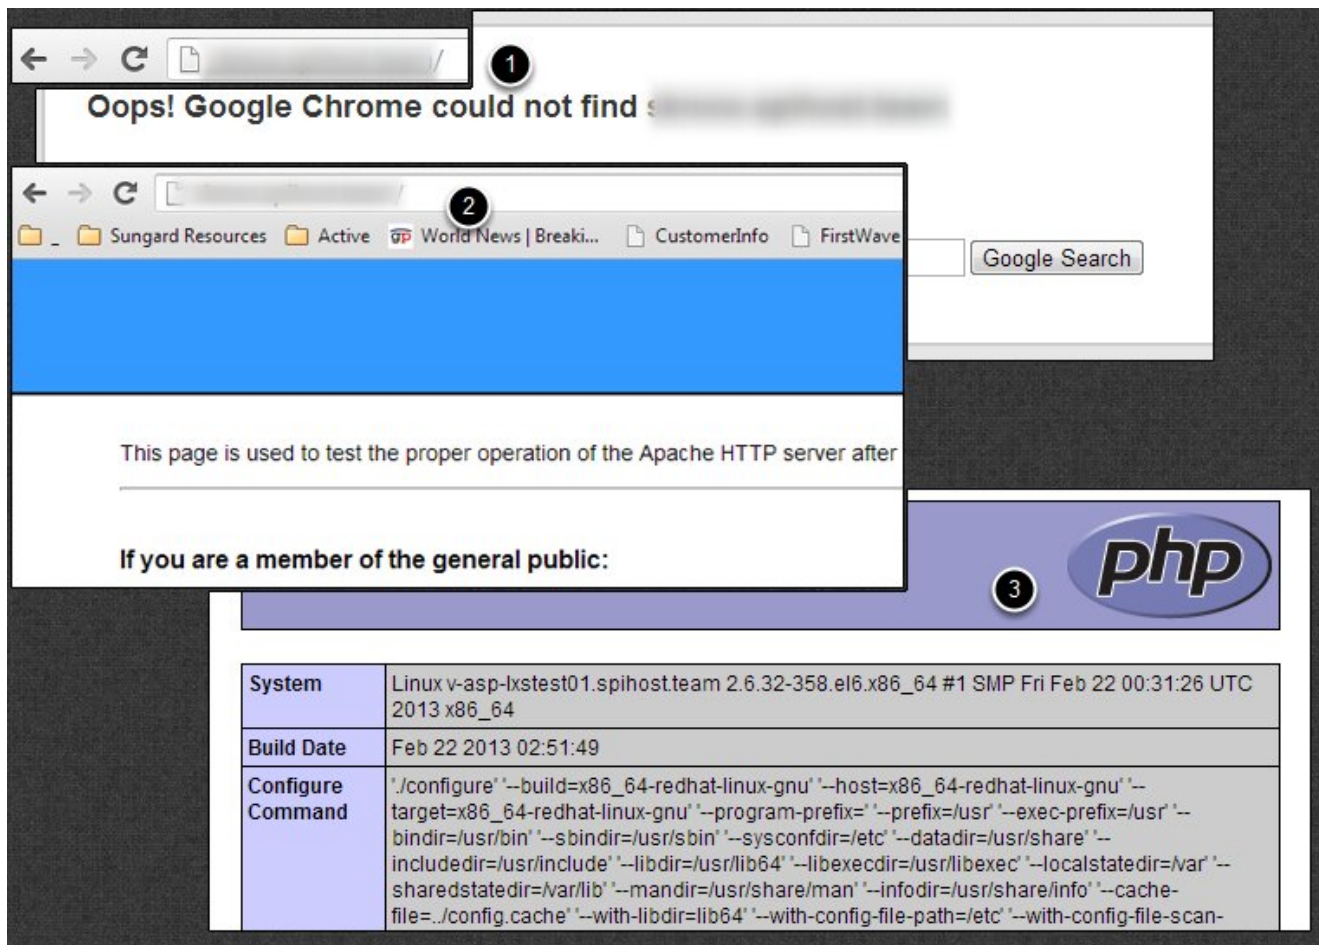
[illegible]/

1

Oops! Google Chrome could not find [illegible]

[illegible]/

2

Sungard Resources Active World News | Breaki... CustomerInfo FirstWave

Google Search

This page is used to test the proper operation of the Apache HTTP server after

If you are a member of the general public:

php

3

| System | Linux v-asp-lxstest01.spihost.team 2.6.32-358.el6.x86_64 #1 SMP Fri Feb 22 00:31:26 UTC 2013 x86_64 |
|---|---|
| Build Date | Feb 22 2013 02:51:49 |
| Configure Command | './configure' '--build=x86_64-redhat-linux-gnu' '--host=x86_64-redhat-linux-gnu' '--target=x86_64-redhat-linux-gnu' '--program-prefix=' '--prefix=/usr' '--exec-prefix=/usr' '--bindir=/usr/bin' '--sbindir=/usr/sbin' '--sysconfdir=/etc' '--datadir=/usr/share' '--includedir=/usr/include' '--libdir=/usr/lib64' '--libexecdir=/usr/libexec' '--localstatedir=/var' '--sharedstatedir=/var/lib' '--mandir=/usr/share/man' '--infodir=/usr/share/info' '--cache-file=../config.cache' '--with-libdir=lib64' '--with-config-file-path=/etc' '--with-config-file-scan- |